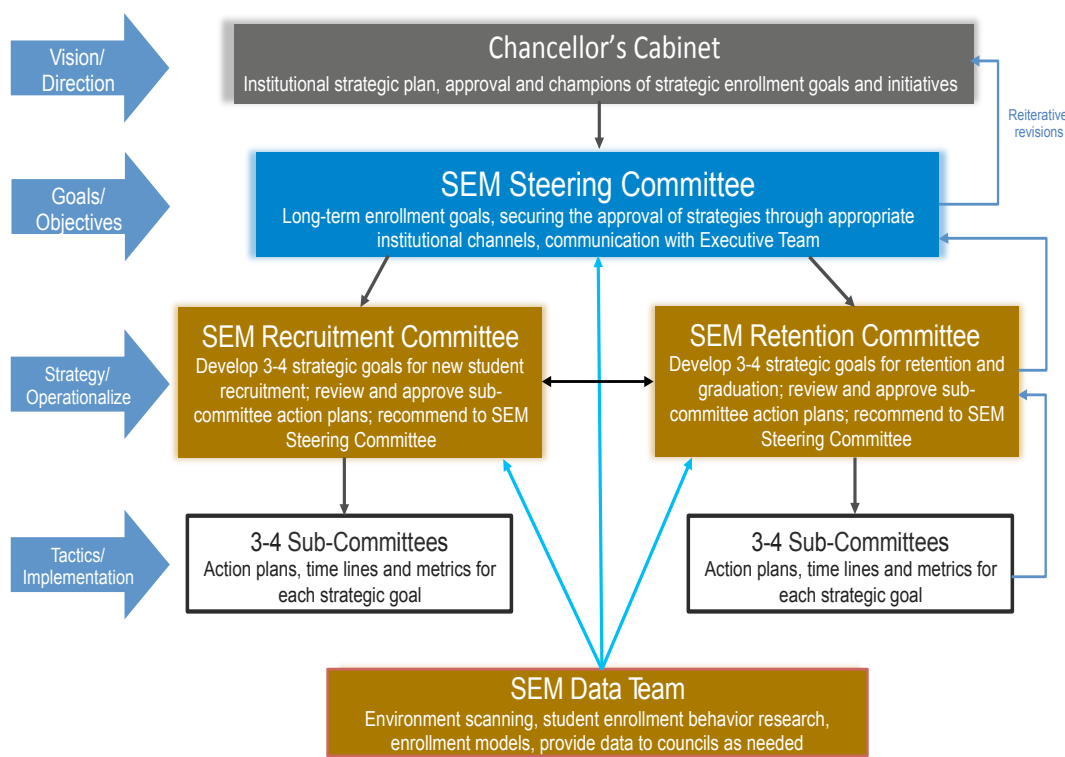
Vision/
Direction

Chancellor's Cabinet
Institutional strategic plan, approval and champions of strategic enrollment goals and initiatives

Reiterative revisions

Goals/
Objectives

SEM Steering Committee
Long-term enrollment goals, securing the approval of strategies through appropriate institutional channels, communication with Executive Team

Strategy/
Operationalize

SEM Recruitment Committee
Develop 3-4 strategic goals for new student recruitment; review and approve sub-committee action plans; recommend to SEM Steering Committee

SEM Retention Committee
Develop 3-4 strategic goals for retention and graduation; review and approve sub-committee action plans; recommend to SEM Steering Committee

Tactics/
Implementation

3-4 Sub-Committees
Action plans, time lines and metrics for each strategic goal

3-4 Sub-Committees
Action plans, time lines and metrics for each strategic goal

SEM Data Team
Environment scanning, student enrollment behavior research, enrollment models, provide data to councils as needed